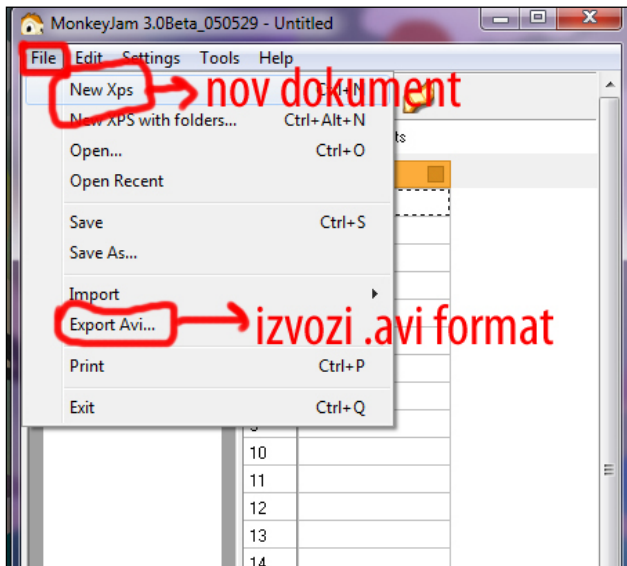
MonkeyJam 3.0Beta_050529 - Untitled

File Edit Settings Tools Help

New Xps Ctrl+N
nov dokument
New XPS with folders... Ctrl+Alt+N
Open... Ctrl+O
Open Recent
Save Ctrl+S
Save As...
Import
Export Avi...
izvozi .avi format
Print Ctrl+P
Exit Ctrl+Q

ts

10
11
12
13
14